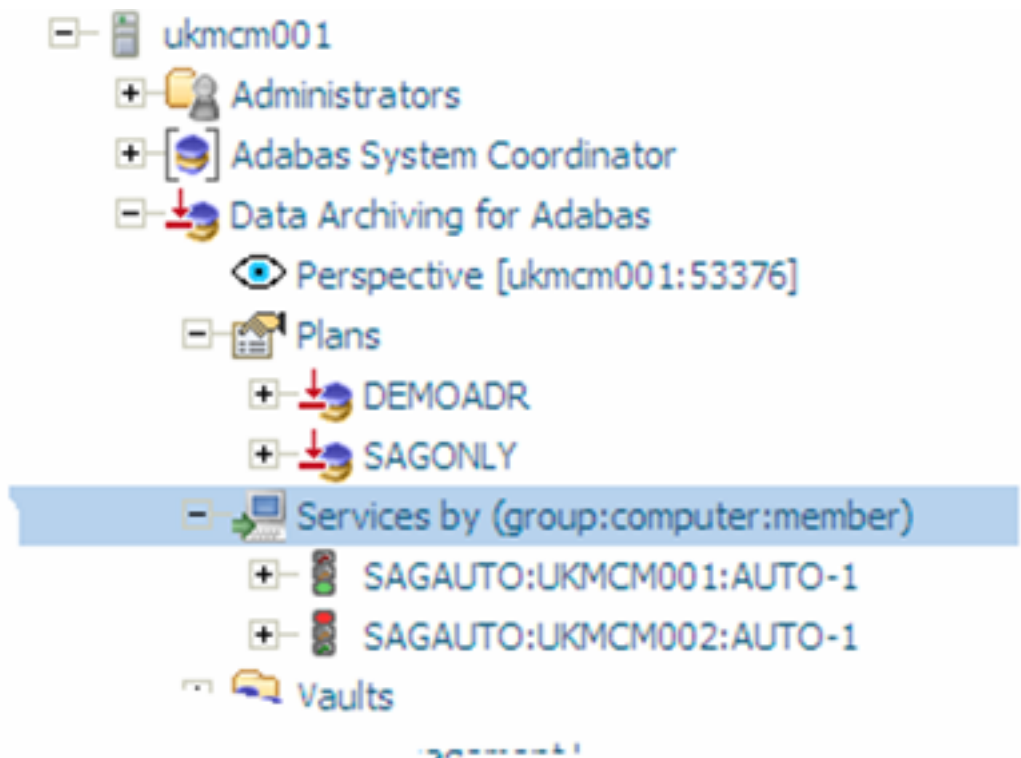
ukmcm001
Administrators
Adabas System Coordinator
Data Archiving for Adabas
Perspective [ukmcm001:53376]
Plans
DEMOADR
SAGONLY
Services by (group:computer:member)
SAGAUTO:UKMCM001:AUTO-1
SAGAUTO:UKMCM002:AUTO-1
Vaults
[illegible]